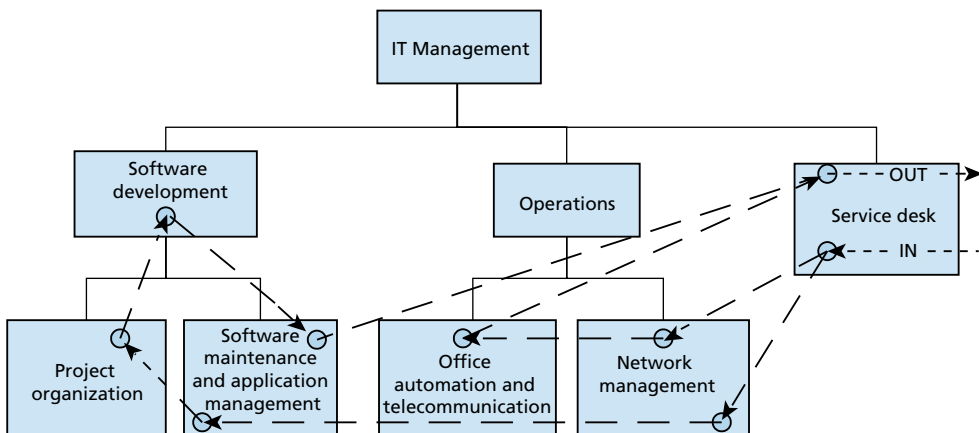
IT Management

Software development

Operations

Service desk

OUT

IN

Project organization

Software maintenance and application management

Office automation and telecommunication

Network management